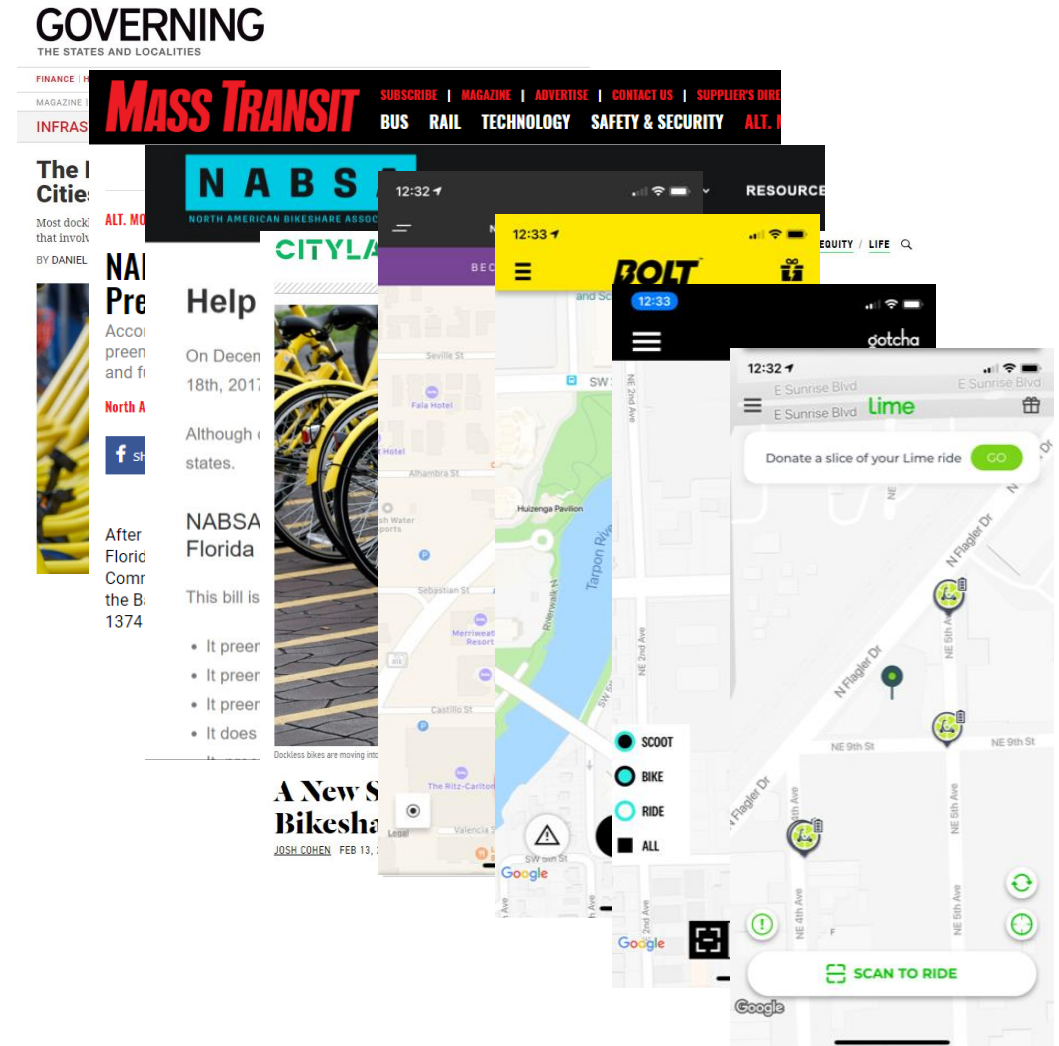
GOVERNING
THE STATES AND LOCALITIES
FINANCE | H
MAGAZINE |
INFRAS
The I
Citie
Most dock
that involv
BY DANIEL

MASS TRANSIT
SUBSCRIBE | MAGAZINE | ADVERTISE | CONTACT US | SUPPLIER'S DIRE
BUS RAIL TECHNOLOGY SAFETY & SECURITY ALT. M
ALT. MO
NA
Pre
Acco
preen
and fu
North A
Sh
After
Florid
Comm
the Ba
1374

NABSA
NORTH AMERICAN BIKESHARE ASSOC
RESOURCE
Help
On Decen
18th, 2017
Although
states.
NABSA
Florida
This bill is
• It preer
• It preer
• It preer
• It does

CITYLA
EQUITY / LIFE
Dockless bikes are moving into
A New S
Bikesha
JOSH COHEN FEB 13,

12:32
BEC
Seville St
Fala Hotel
Hotel
Alhambra St
h Water
ports
Sebastian St
Merriweat
Resort
Castillo St
The Ritz-Carlton
Valencia S
Google

12:33
BOLT
and S
SW
Huizenga Pavilion
Tarpon Riv
Riverwalk N
SW 5th St
Google

12:33
gotcha
NE 2nd Ave
NE 2nd Ave
SCOOT
BIKE
RIDE
ALL
Google

12:32
E Sunrise Blvd
E Sunrise Blvd
E Sunrise Blvd
lime
Donate a slice of your Lime ride GO
N Flagler Dr
N Flagler Dr
NE 5th Ave
NE 9th St
NE 9th St
N Flagler Dr
NE 4th Ave
NE 5th Ave
SCAN TO RIDE
Google